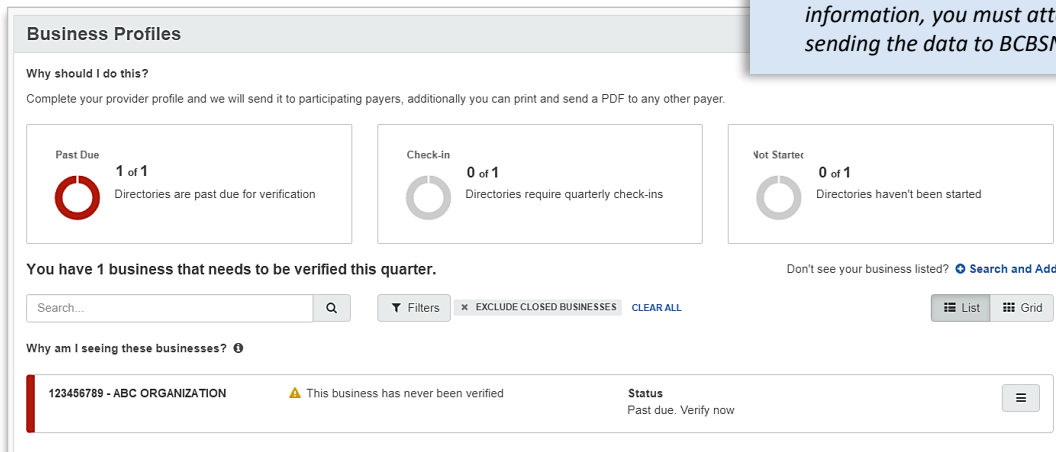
information, you must att
sending the data to BCBSN

Business Profiles

Why should I do this?

Complete your provider profile and we will send it to participating payers, additionally you can print and send a PDF to any other payer.

Past Due
1 of 1
Directories are past due for verification

Check-in
0 of 1
Directories require quarterly check-ins

Not Startec
0 of 1
Directories haven't been started

You have 1 business that needs to be verified this quarter.

Don't see your business listed? Search and Add

Search...

Filters
EXCLUDE CLOSED BUSINESSES
CLEAR ALL

List
Grid

Why am I seeing these businesses?

123456789 - ABC ORGANIZATION
This business has never been verified
Status
Past due. Verify now